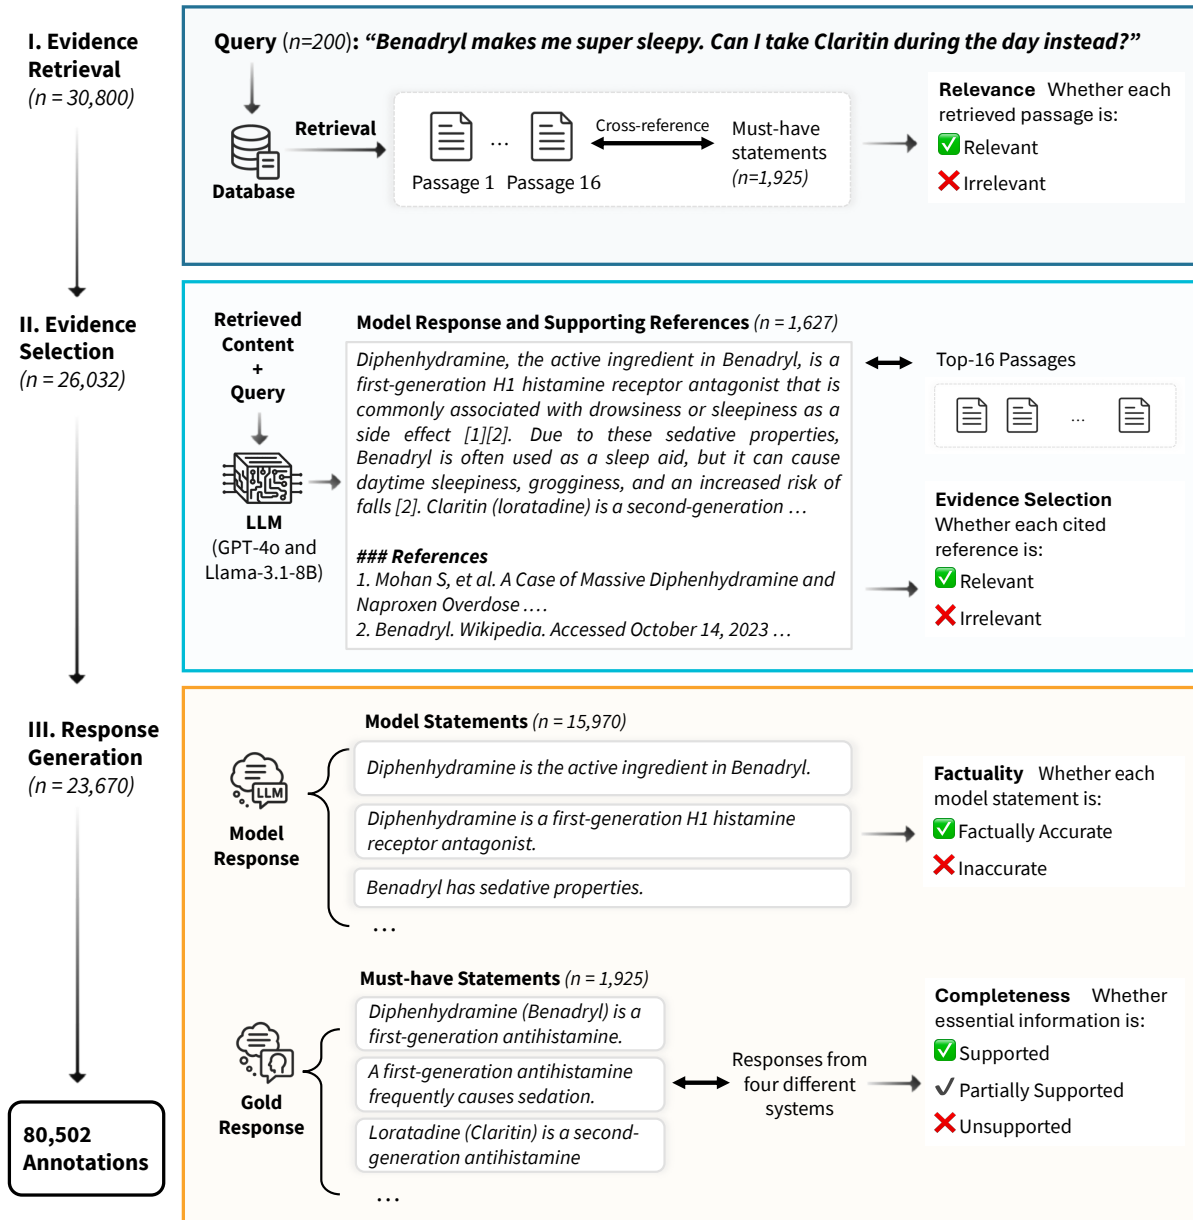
I. Evidence Retrieval
(n = 30,800)

Query (n=200): "Benadryl makes me super sleepy. Can I take Claritin during the day instead?"

Database

Retrieval

Passage 1 ... Passage 16

Cross-reference

Must-have statements (n=1,925)

Relevance Whether each retrieved passage is:
✅ Relevant
❌ Irrelevant

II. Evidence Selection
(n = 26,032)

Retrieved Content + Query

LLM (GPT-4o and Llama-3.1-8B)

Model Response and Supporting References (n = 1,627)

Diphenhydramine, the active ingredient in Benadryl, is a first-generation H1 histamine receptor antagonist that is commonly associated with drowsiness or sleepiness as a side effect [1][2]. Due to these sedative properties, Benadryl is often used as a sleep aid, but it can cause daytime sleepiness, grogginess, and an increased risk of falls [2]. Claritin (loratadine) is a second-generation ...

### References
1. Mohan S, et al. A Case of Massive Diphenhydramine and Naproxen Overdose ....
2. Benadryl. Wikipedia. Accessed October 14, 2023 ...

Top-16 Passages

...

Evidence Selection Whether each cited reference is:
✅ Relevant
❌ Irrelevant

III. Response Generation
(n = 23,670)

LLM

Model Response

Model Statements (n = 15,970)

Diphenhydramine is the active ingredient in Benadryl.

Diphenhydramine is a first-generation H1 histamine receptor antagonist.

Benadryl has sedative properties.

...

Factuality Whether each model statement is:
✅ Factually Accurate
❌ Inaccurate

Gold Response

Must-have Statements (n = 1,925)

Diphenhydramine (Benadryl) is a first-generation antihistamine.

A first-generation antihistamine frequently causes sedation.

Loratadine (Claritin) is a second-generation antihistamine

...

Responses from four different systems

Completeness Whether essential information is:
✅ Supported
✓ Partially Supported
❌ Unsupported

80,502 Annotations